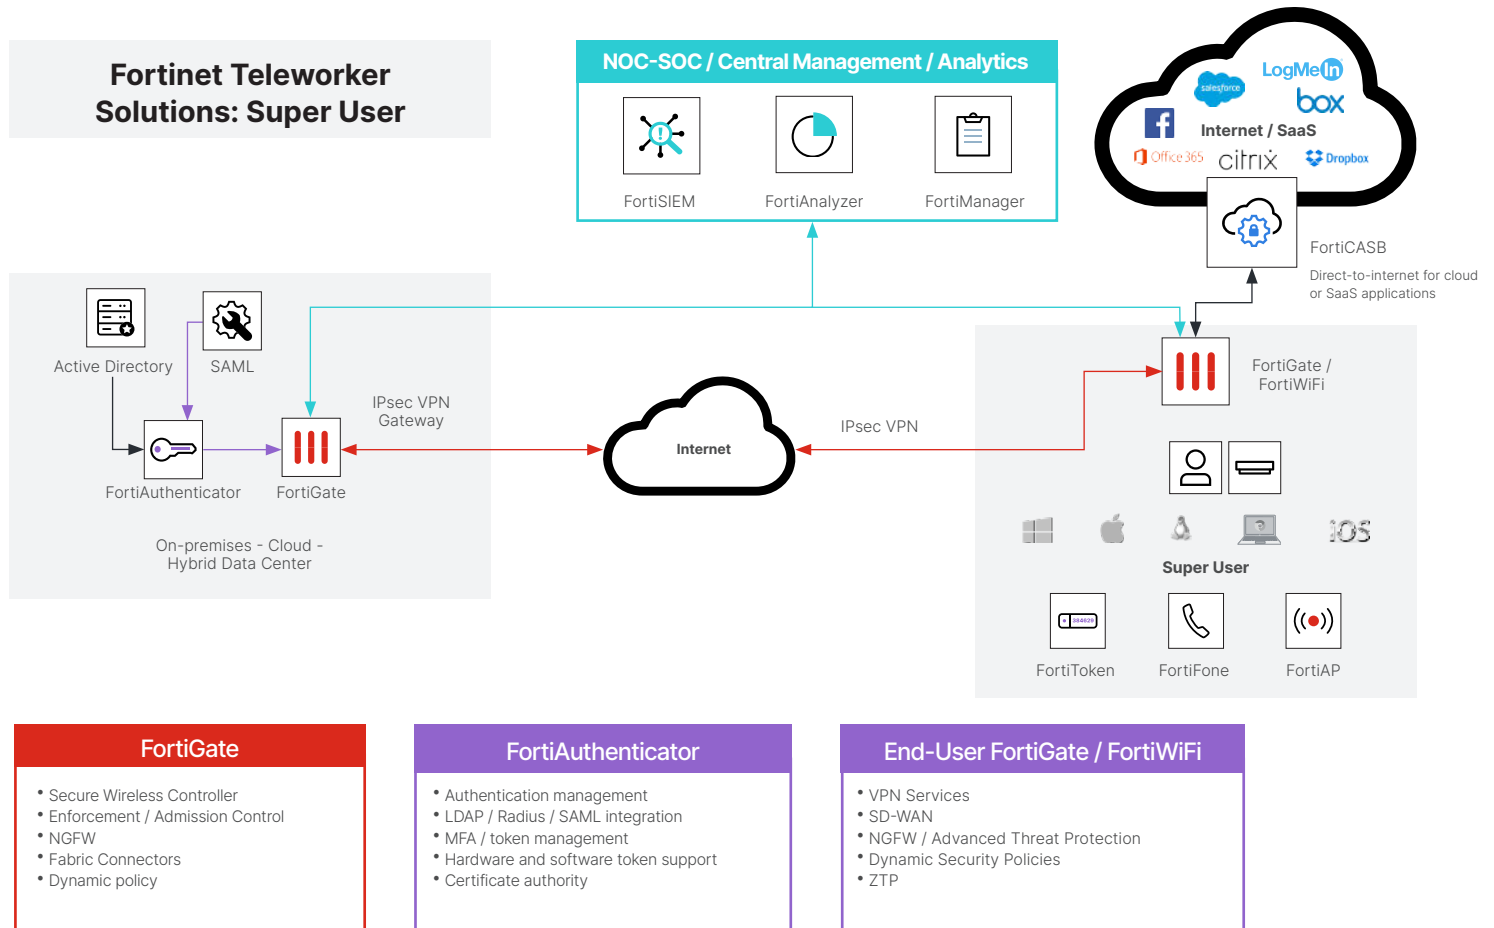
Fortinet Teleworker Solutions: Super User

NOC-SOC / Central Management / Analytics

FortiSIEM

FortiAnalyzer

FortiManager

salesforce

LogMeIn

box

Internet / SaaS

Office 365

citrix

Dropbox

FortiCASB

Direct-to-internet for cloud or SaaS applications

Active Directory

SAML

FortiAuthenticator

FortiGate

IPsec VPN Gateway

On-premises - Cloud - Hybrid Data Center

Internet

IPsec VPN

FortiGate / FortiWiFi

iOS

Super User

FortiToken

FortiFone

FortiAP

FortiGate

• Secure Wireless Controller
• Enforcement / Admission Control
• NGFW
• Fabric Connectors
• Dynamic policy

FortiAuthenticator

• Authentication management
• LDAP / Radius / SAML integration
• MFA / token management
• Hardware and software token support
• Certificate authority

End-User FortiGate / FortiWiFi

• VPN Services
• SD-WAN
• NGFW / Advanced Threat Protection
• Dynamic Security Policies
• ZTP